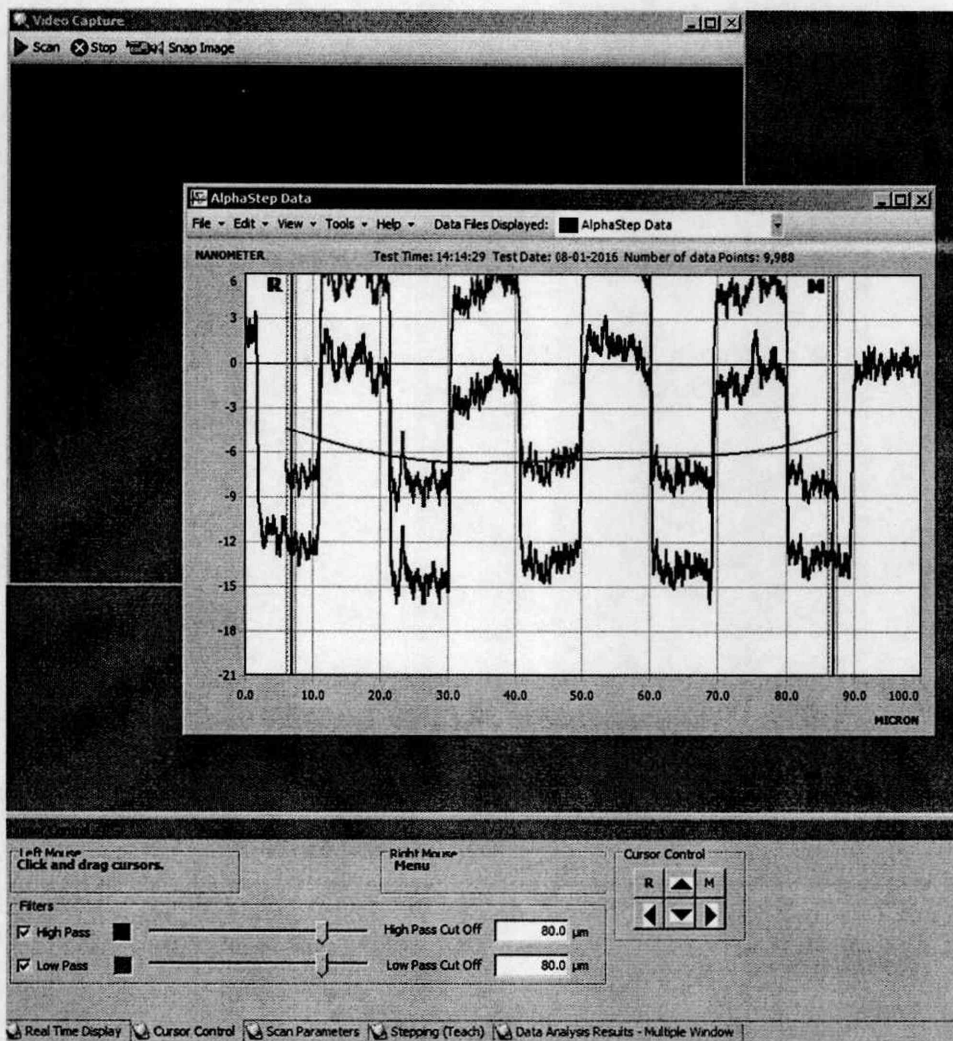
Video Capture

Scan Stop Snap Image

AlphaStep Data

File Edit View Tools Help Data Files Displayed: AlphaStep Data

NANOMETER

Test Time: 14:14:29 Test Date: 08-01-2016 Number of data Points: 9,988

R

M

6
3
0
-3
-6
-9
-12
-15
-18
-21

0.0 10.0 20.0 30.0 40.0 50.0 60.0 70.0 80.0 90.0 100.0

MICRON

Left Mouse
Click and drag cursors.

Right Mouse
Menu

Cursor Control

R M

Filters

High Pass

High Pass Cut Off 80.0 μm

Low Pass

Low Pass Cut Off 80.0 μm

Real Time Display | Cursor Control | Scan Parameters | Stepping (Teach) | Data Analysis Results - Multiple Window